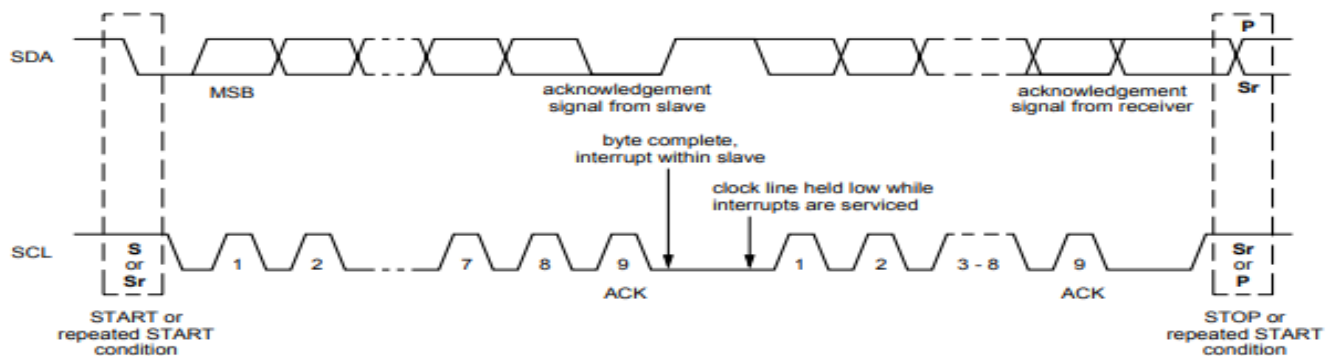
SDA

P

MSB

acknowledgement signal from slave

acknowledgement signal from receiver

Sr

byte complete, interrupt within slave

clock line held low while interrupts are serviced

SCL

S or Sr

1

2

7

8

9

ACK

1

2

3 - 8

9

ACK

Sr or P

START or repeated START condition

STOP or repeated START condition